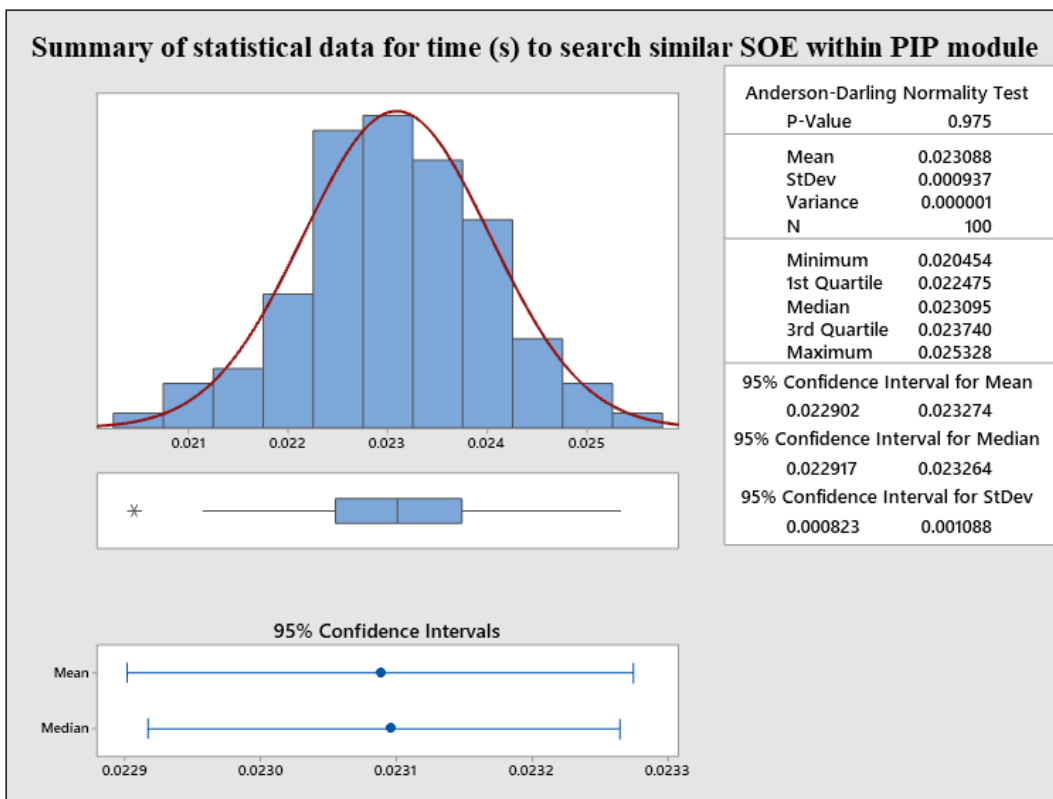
Summary of statistical data for time (s) to search similar SOE within PIP module

Anderson-Darling Normality Test

| | |
|---|---|
| P-Value | 0.975 |
| Mean | 0.023088 |
| StDev | 0.000937 |
| Variance | 0.000001 |
| N | 100 |
| Minimum | 0.020454 |
| 1st Quartile | 0.022475 |
| Median | 0.023095 |
| 3rd Quartile | 0.023740 |
| Maximum | 0.025328 |

95% Confidence Interval for Mean
0.022902 0.023274
95% Confidence Interval for Median
0.022917 0.023264
95% Confidence Interval for StDev
0.000823 0.001088

0.021 0.022 0.023 0.024 0.025

95% Confidence Intervals

Mean

Median

0.0229 0.0230 0.0231 0.0232 0.0233